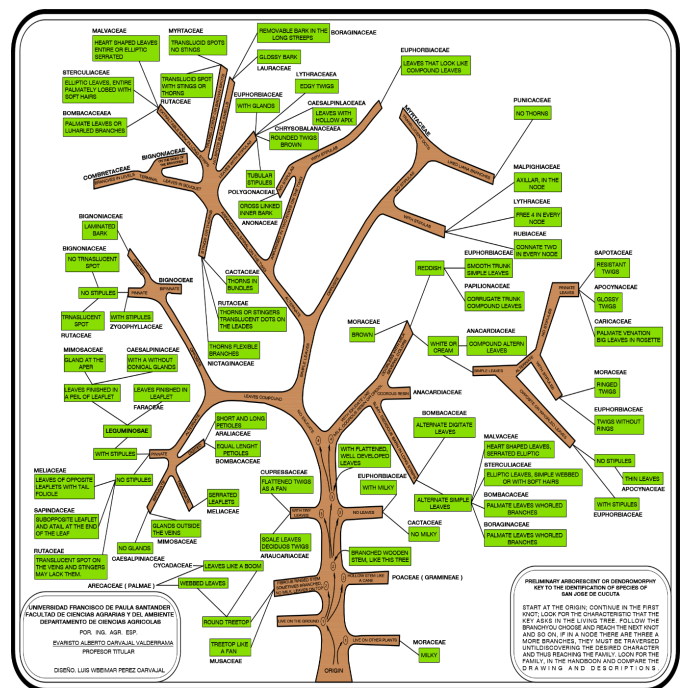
MALVACEAE
HEART SHAPED LEAVES ENTIRE OR ELLIPTIC SERRATED

MYRTACEAE
TRANSLUCID SPOTS NO STINGS

REMOVABLE BARK IN THE LONG STREEPS
BORAGINACEAE

GLOSSY BARK
LAURACEAE

STERCULIACEAE
ELLIPTIC LEAVES, ENTIRE PALMATELY LOBED WITH SOFT HAIRS

TRANSLUCID SPOT WITH STINGS OR THORNS
RUTACEAE

BOMBACACEAE
PALMATE LEAVES OR LUHARLED BRANCHES

LYTHRACEAE
EDGY TWIGS

EUPHORBIACEAE
WITH GLANDS

CAESALPINIACEAEA
LEAVES WITH HOLLOW APIX

CHRYSOBALANACEAEA
ROUNDED TWIGS BROWN

EUPHORBIACEAE
LEAVES THAT LOOK LIKE COMPOUND LEAVES

MYRTACEAE

PUNICACEAE
NO THORNS

COMBRETACEAE

BIGNONIACEAE

TUBULAR STIPULES
POLYGONACEAE

CROSS LINKED INNER BARK
ANONACEAE

MALPIGHIACEAE
AXILLAR, IN THE NODE

LYTHRACEAE
FREE 4 IN EVERY NODE

RUBIACEAE
CONNATE TWO IN EVERY NODE

BIGNONIACEAE
LAMINATED BARK

BIGNONIACEAE
NO TRANSLUCENT SPOT

BIGNOACEAE

NO STIPULES

WITH STIPULES
ZYGOPHYLLACEAE

TRANSLUCENT SPOT

RUTACEAE

CACTACEAE
THORNS IN BUNDLES

RUTACEAE
THORNS OR STINGERS TRANSLUCENT DOTS ON THE LEADES

THORNS FLEXIBLE BRANCHES
NICTAGINACEAE

EUPHORBIACEAE
REDDISH
SMOOTH TRUNK SIMPLE LEAVES

PAPILIONACEAE
CORRUGATE TRUNK COMPOUND LEAVES

SAPOTACEAE
RESISTANT TWIGS

APOCYNACEAE
GLOSSY TWIGS

CARICACEAE
PALMATE VENATION BIG LEAVES IN ROSETTE

MORACEAE
BROWN

ANACARDIACEAE
WHITE OR CREAM
COMPOUND ALTERN LEAVES

MIMOSACEAE
GLAND AT THE APER

CAESALPINIACEAE
WITH A WITHOUT CONICAL GLANDS

LEAVES FINISHED IN A PEIL OF LEAFLET

LEAVES FINISHED IN LEAFLET
FARACEAE

LEGUMINOSAE

WITH STIPULES

ANACARDIACEAE

MORACEAE
RINGED TWIGS

EUPHORBIACEAE
TWIGS WITHOUT RINGS

SHORT AND LONG PETIOLES
ARALIACEAE

EQUAL LENGHT PETIOLES
BOMBACACEAE

BOMBACACEAE
ALTERNATE DIGITATE LEAVES

MALVACEAE
HEART SHAPED LEAVES, SERRATED ELLIPTIC

STERCULIACEAE
ELLIPTIC LEAVES, SIMPLE WEBBED OR WITH SOFT HAIRS

BOMBACACEAE
PALMATE LEAVES WHORLED BRANCHES

BORAGINACEAE
PALMATE LEAVES WHORLED BRANCHES

NO STIPULES

THIN LEAVES
APOCYNACEAE

WITH STIPULES
EUPHORBIACEAE

MELIACEAE
LEAVES OF OPPOSITE LEAFLETS WITH TAIL FOLIOLE

NO STIPULES

SAPINDACEAE
SUBOPPOSITE LEAFLET AND ATAIL AT THE END OF THE LEAF

SERRATED LEAFLETS
MELIACEAE

GLANDS OUTSIDE THE VEINS
MIMOSACEAE

NO GLANDS
CAESALPINIACEAE

RUTACEAE
TRANSLUCENT SPOT ON THE VEINS AND STINGERS MAY LACK THEM

CUPRESSACEAE
FLATTENED TWIGS AS A FAN

SCALE LEAVES DECIDUOS TWIGS
ARAUCARIACEAE

WITH FLATTENED, WELL DEVELOPED LEAVES

EUPHORBIACEAE
WITH MILKY

ALTERNATE SIMPLE LEAVES

NO LEAVES

CACTACEAE
NO MILKY

BRANCHED WOODEN STEM, LIKE THIS TREE

POACEAE ( GRAMINEAE )

CYCADACEAE
LEAVES LIKE A BOOM

ARECACEAE ( PALMAE )
WEBBED LEAVES

ROUND TREETOP

TREETOP LIKE A FAN
MUSACEAE

MORACEAE
MILKY

ORIGIN

UNIVERSIDAD FRANCISCO DE PAULA SANTANDER
FACULTAD DE CIENCIAS AGRARIAS Y DEL AMBIENTE
DEPARTAMENTO DE CIENCIAS AGRICOLAS
POR. ING. AGR. ESP.
EVARISTO ALBERTO CARVAJAL VALDERRAMA
PROFESOR TITULAR

DISEÑO. LUIS WBEIMAR PEREZ CARVAJAL

PRELIMINARY ARBORESCENT OR DENDROMORPHY KEY TO THE IDENTIFICATION OF SPECIES OF SAN JOSE DE CUCUTA

START AT THE ORIGIN; CONTINUE IN THE FIRST KNOT; LOOK FOR CHARACTERISTIC THAT THE KEY ASKS IN THE LIVING TREE. FOLLOW THE BRANCHYOU CHOOSE AND REACH THE NEXT KNOT AND SO ON, IF IN A NODE THERE ARE THREE A MORE BRANCHES, THEY MUST BE TRAVERSED UNTILDISCOVERING THE DESIRED CHARACTER AND THUS REACHING THE FAMILY. LOOK FOR THE FAMILY, IN THE HANDBOOK AND COMPARE THE DRAWINGS AND DESCRIPTIONS.